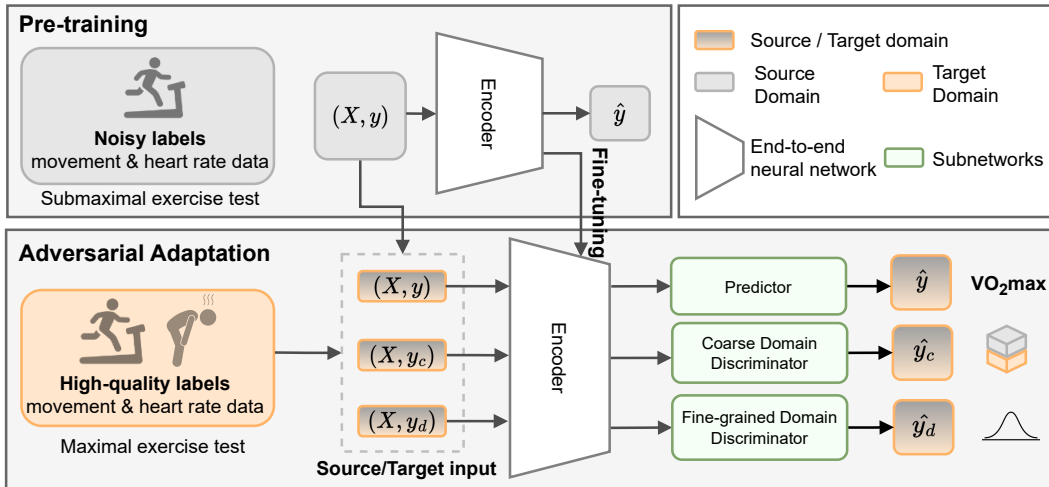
Pre-training

Noisy labels
movement & heart rate data

Submaximal exercise test

$(X, y)$

Encoder

$\hat{y}$

Fine-tuning

Source / Target domain

Source Domain

Target Domain

End-to-end neural network

Subnetworks

Adversarial Adaptation

High-quality labels
movement & heart rate data

Maximal exercise test

$(X, y)$

$(X, y_c)$

$(X, y_d)$

Source/Target input

Encoder

Predictor

Coarse Domain Discriminator

Fine-grained Domain Discriminator

$\hat{y}$

$\hat{y_c}$

$\hat{y_d}$

$VO_2max$